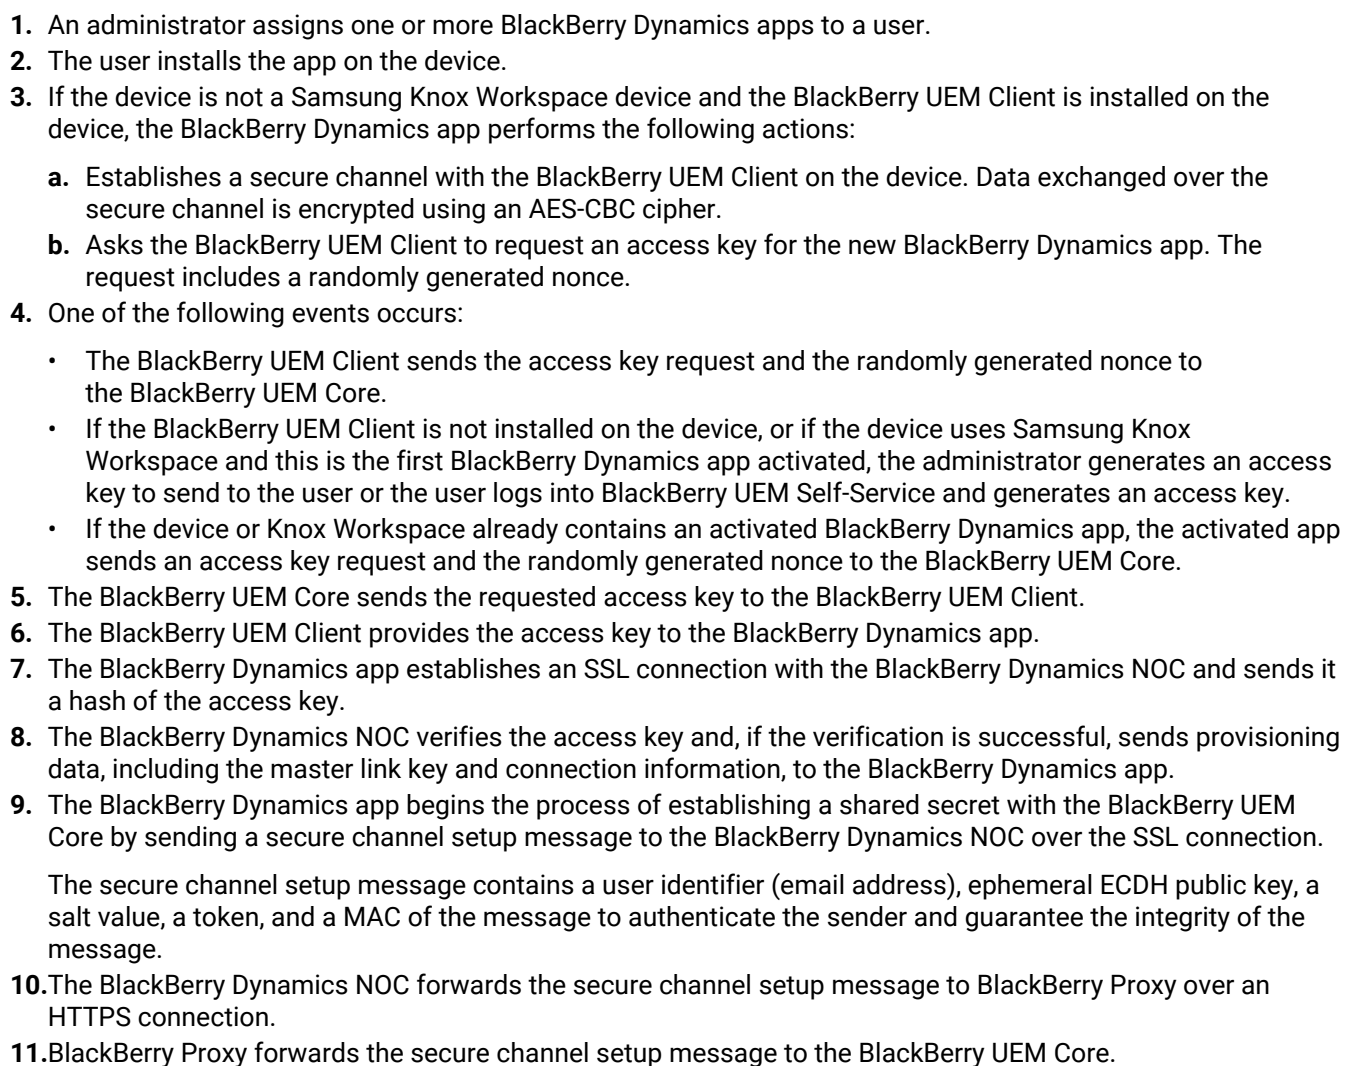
1. An administrator assigns one or more BlackBerry Dynamics apps to a user.
2. The user installs the app on the device.
3. If the device is not a Samsung Knox Workspace device and the BlackBerry UEM Client is installed on the device, the BlackBerry Dynamics app performs the following actions:

a. Establishes a secure channel with the BlackBerry UEM Client on the device. Data exchanged over the secure channel is encrypted using an AES-CBC cipher.
b. Asks the BlackBerry UEM Client to request an access key for the new BlackBerry Dynamics app. The request includes a randomly generated nonce.
4. One of the following events occurs:

• The BlackBerry UEM Client sends the access key request and the randomly generated nonce to the BlackBerry UEM Core.
• If the BlackBerry UEM Client is not installed on the device, or if the device uses Samsung Knox Workspace and this is the first BlackBerry Dynamics app activated, the administrator generates an access key to send to the user or the user logs into BlackBerry UEM Self-Service and generates an access key.
• If the device or Knox Workspace already contains an activated BlackBerry Dynamics app, the activated app sends an access key request and the randomly generated nonce to the BlackBerry UEM Core.
5. The BlackBerry UEM Core sends the requested access key to the BlackBerry UEM Client.
6. The BlackBerry UEM Client provides the access key to the BlackBerry Dynamics app.
7. The BlackBerry Dynamics app establishes an SSL connection with the BlackBerry Dynamics NOC and sends it a hash of the access key.
8. The BlackBerry Dynamics NOC verifies the access key and, if the verification is successful, sends provisioning data, including the master link key and connection information, to the BlackBerry Dynamics app.
9. The BlackBerry Dynamics app begins the process of establishing a shared secret with the BlackBerry UEM Core by sending a secure channel setup message to the BlackBerry Dynamics NOC over the SSL connection.

The secure channel setup message contains a user identifier (email address), ephemeral ECDH public key, a salt value, a token, and a MAC of the message to authenticate the sender and guarantee the integrity of the message.
10. The BlackBerry Dynamics NOC forwards the secure channel setup message to BlackBerry Proxy over an HTTPS connection.
11. BlackBerry Proxy forwards the secure channel setup message to the BlackBerry UEM Core.